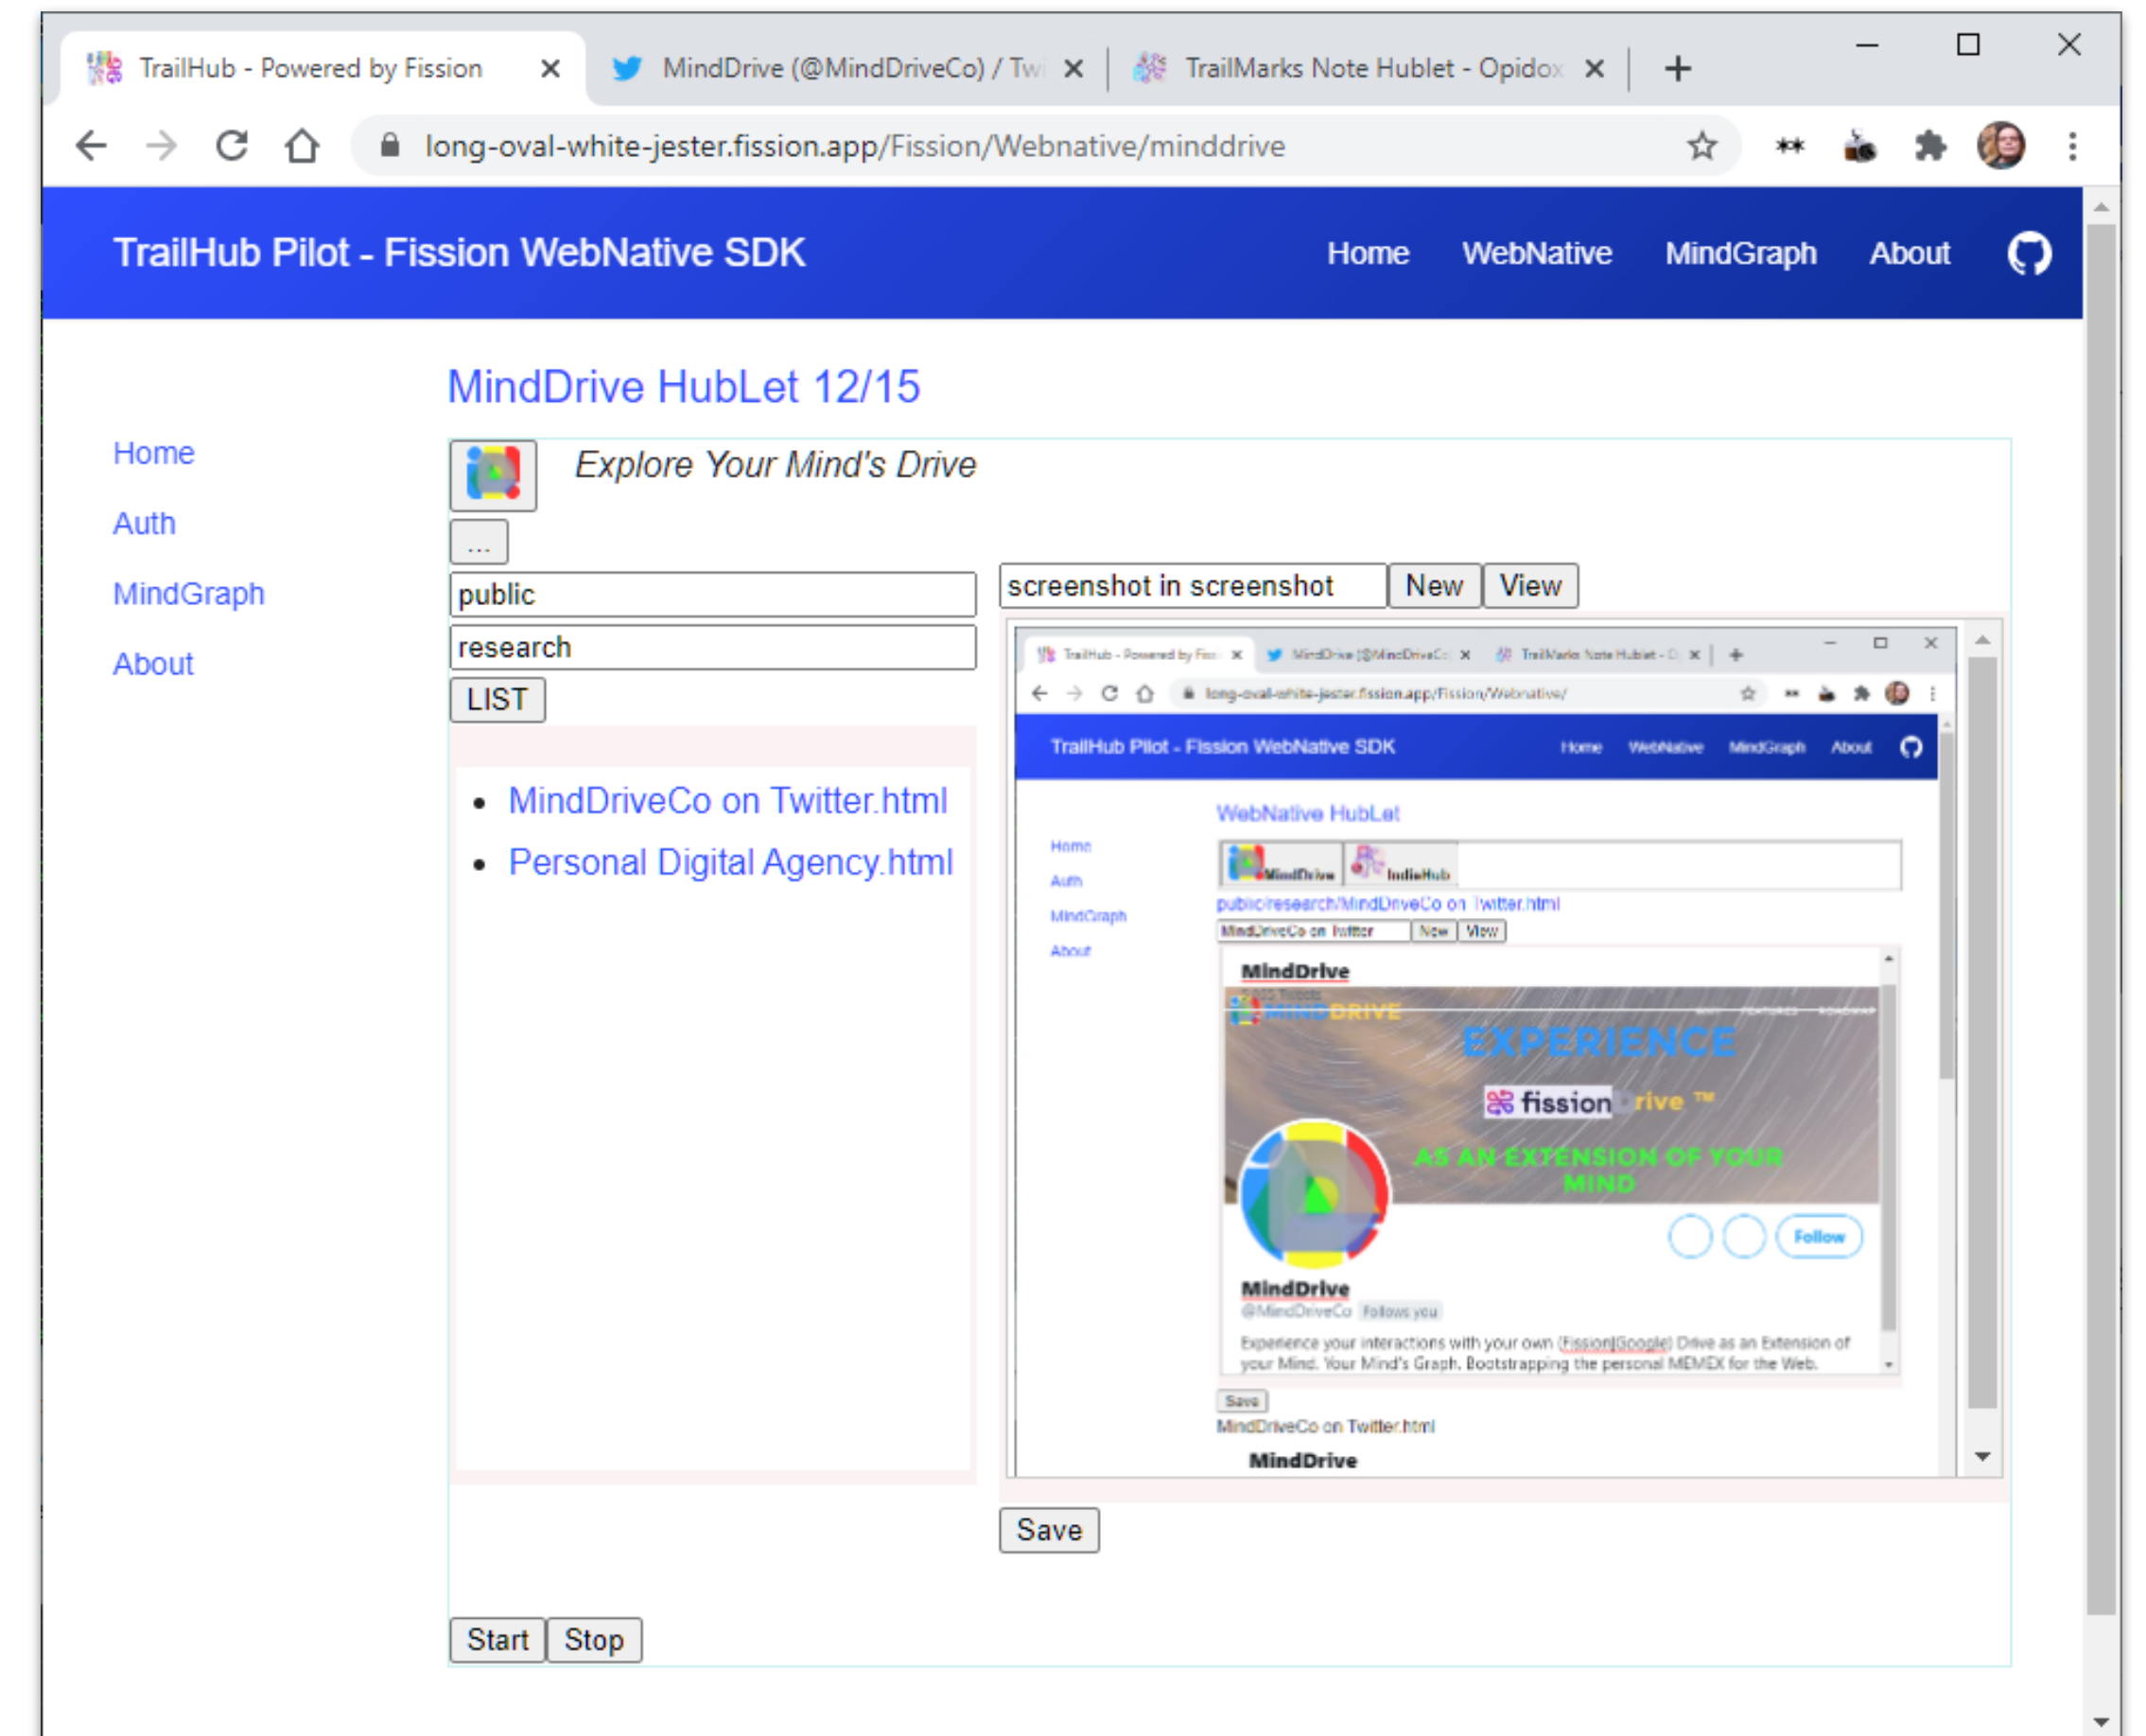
TrailHub - Powered by Fission ×
MindDrive (@MindDriveCo) / Tw ×
TrailMarks Note Hublet - Opidox ×
+

long-oval-white-jester.fission.app/Fission/Webnative/minddrive

TrailHub Pilot - Fission WebNative SDK
Home WebNative MindGraph About

MindDrive HubLet 12/15

Home
Auth
MindGraph
About

Explore Your Mind's Drive

...

public
research
LIST

- MindDriveCo on Twitter.html
- Personal Digital Agency.html

screenshot in screenshot New View

TrailHub - Powered by Fiss ×
MindDrive (@MindDriveCo ×
TrailMarks Note Hublet - O ×
+

long-oval-white-jester.fission.app/Fission/Webnative/

TrailHub Pilot - Fission WebNative SDK
Home WebNative MindGraph About

WebNative HubLet

Home
Auth
MindGraph
About

MindDrive IndieHub

public/research/MindDriveCo on Twitter.html

MindDriveCo on Twitter New View

MindDrive

MINDDRIVE
EXPERIENCE
fission rive ™
AS AN EXTENSION OF YOUR MIND

Follow

MindDrive
@MindDriveCo Follows you

Experience your interactions with your own (Fission|Google) Drive as an Extension of your Mind. Your Mind's Graph. Bootstrapping the personal MEMEX for the Web.

Save
MindDriveCo on Twitter.html
MindDrive

Save

Start Stop